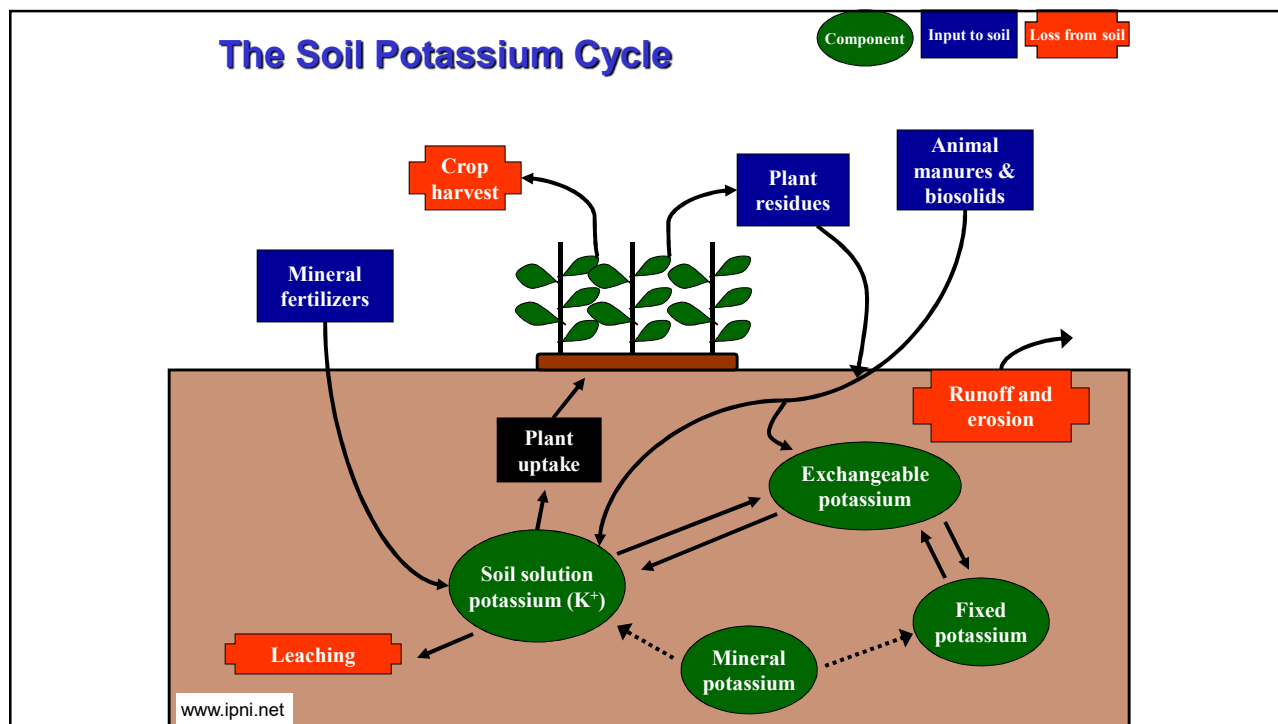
The Soil Potassium Cycle

Component

Input to soil

Loss from soil

Crop harvest

Plant residues

Animal manures & biosolids

Mineral fertilizers

Runoff and erosion

Plant uptake

Exchangeable potassium

Soil solution potassium ($K^+$)

Fixed potassium

Leaching

Mineral potassium

www.ipni.net